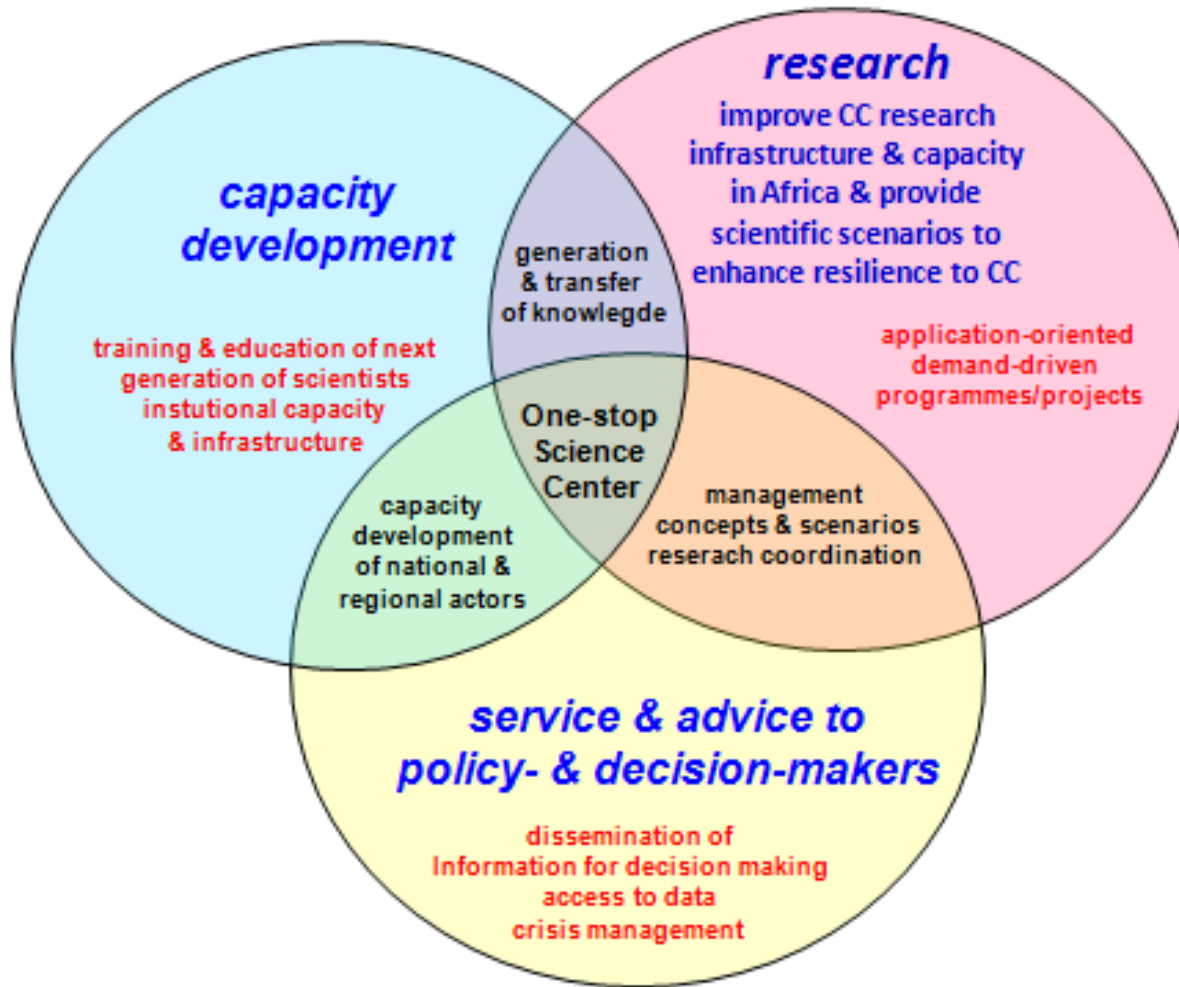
research

improve CC research infrastructure & capacity in Africa & provide scientific scenarios to enhance resilience to CC

capacity development

generation & transfer of knowlegde

training & education of next generation of scientists instutional capacity & infrastructure

application-oriented demand-driven programmes/projects

One-stop Science Center

capacity development of national & regional actors

management concepts & scenarios reserach coordination

service & advice to policy- & decision-makers

dissemination of Information for decision making access to data crisis management